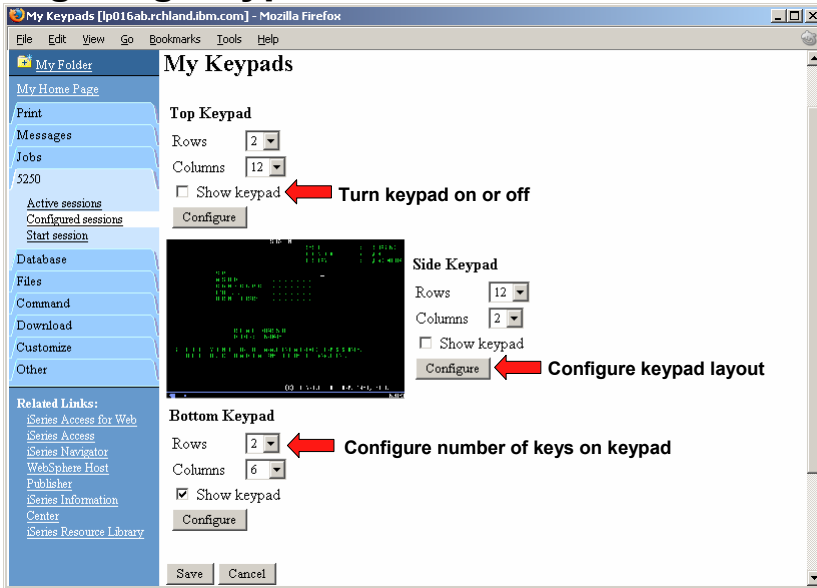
My Keypads [lp016ab.rchland.ibm.com] - Mozilla Firefox

File Edit View Go Bookmarks Tools Help

My Folder
My Home Page
Print
Messages
Jobs
5250
Active sessions
Configured sessions
Start session
Database
Files
Command
Download
Customize
Other

Related Links:
iSeries Access for Web
iSeries Access
iSeries Navigator
WebSphere Host Publisher
iSeries Information Center
iSeries Resource Library

My Keypads

Top Keypad
Rows 2
Columns 12
Show keypad
Turn keypad on or off
Configure

Side Keypad
Rows 12
Columns 2
Show keypad
Configure
Configure keypad layout

Bottom Keypad
Rows 2
Configure number of keys on keypad
Columns 6
Show keypad
Configure

Save Cancel